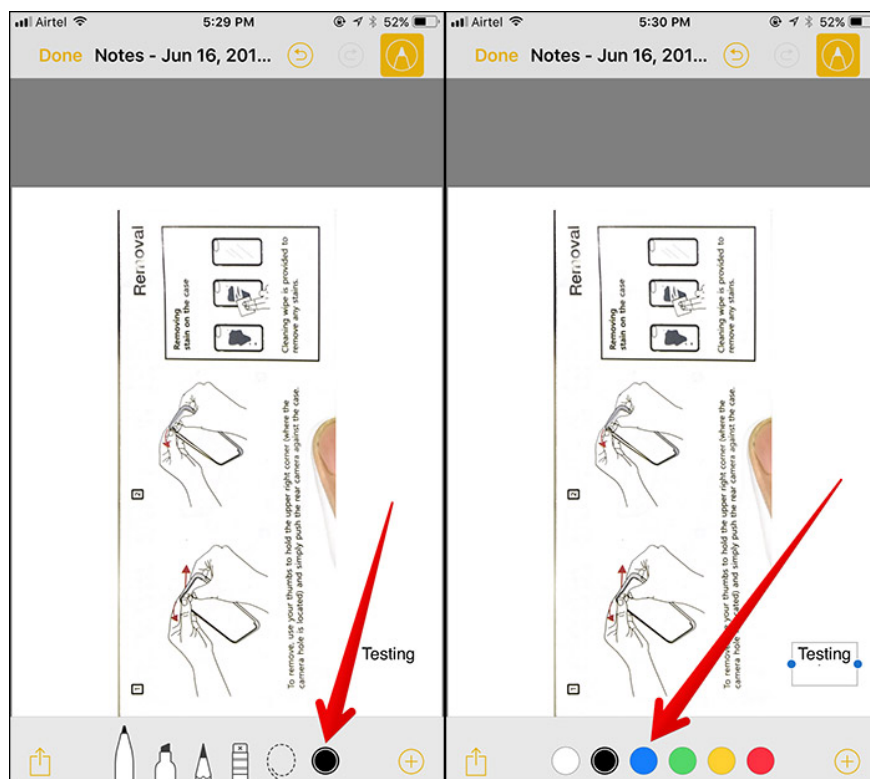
Airtel 5:29 PM 52%

Done Notes - Jun 16, 201...

Removal

Removing stain on the case

Cleaning wipe is provided to remove any stains.

2

1

To remove, use your thumbs to hold the upper right corner (where the camera hole is located) and simply push the rear camera against the case.

Testing

Airtel 5:30 PM 52%

Done Notes - Jun 16, 201...

Removal

Removing stain on the case

Cleaning wipe is provided to remove any stains.

2

1

To remove, use your thumbs to hold the upper right corner (where the camera hole is located) and simply push the rear camera against the case.

Testing